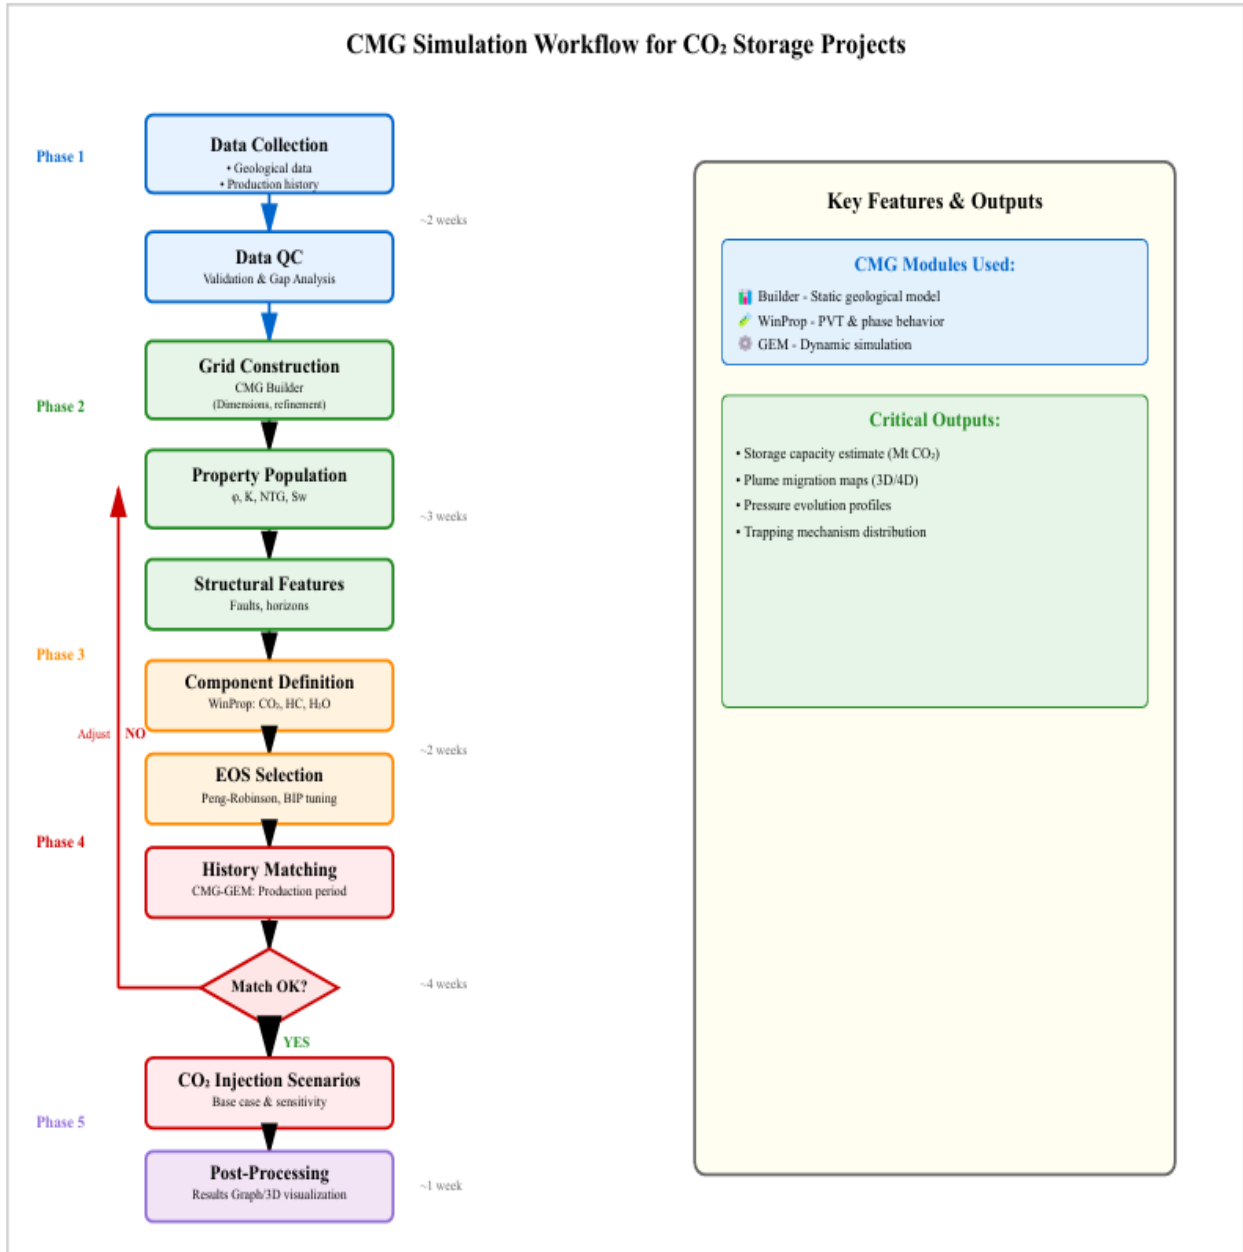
CMG Simulation Workflow for $CO_2$ Storage Projects

Phase 1

Data Collection
• Geological data
• Production history

~2 weeks

Data QC
Validation & Gap Analysis

Phase 2

Grid Construction
CMG Builder
(Dimensions, refinement)

Property Population
φ, K, NTG, Sw

~3 weeks

Structural Features
Faults, horizons

Phase 3

Component Definition
WinProp: $CO_2$, HC, $H_2O$

Adjust NO

~2 weeks

EOS Selection
Peng-Robinson, BIP tuning

Phase 4

History Matching
CMG-GEM: Production period

Match OK?

~4 weeks

YES

$CO_2$ Injection Scenarios
Base case & sensitivity

Phase 5

Post-Processing
Results Graph/3D visualization

~1 week

Key Features & Outputs

CMG Modules Used:
Builder - Static geological model
WinProp - PVT & phase behavior
GEM - Dynamic simulation

Critical Outputs:
• Storage capacity estimate (Mt $CO_2$)
• Plume migration maps (3D/4D)
• Pressure evolution profiles
• Trapping mechanism distribution